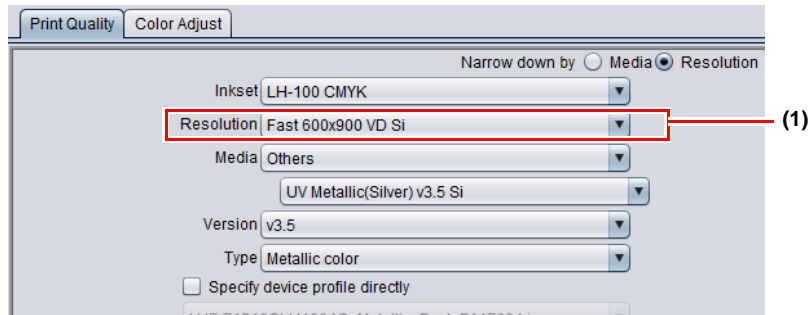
Print Quality
Color Adjust

Narrow down by Media Resolution

Inkset LH-100 CMYK

Resolution Fast 600x900 VD Si

(1)

Media Others

UV Metallic(Silver) v3.5 Si

Version v3.5

Type Metallic color

Specify device profile directly

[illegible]